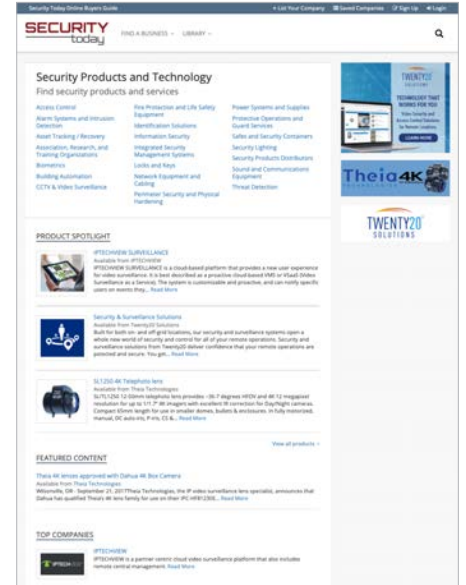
Security Today Online Buyers Guide + List Your Company Saved Companies Sign Up Login

SECURITY today FIND A BUSINESS LIBRARY

Security Products and Technology
Find security products and services

Access Control
Alarm Systems and Intrusion Detection
Asset Tracking / Recovery
Association, Research, and Training Organizations
Biometrics
Building Automation
CCTV & Video Surveillance

Fire Protection and Life Safety Equipment
Identification Solutions
Information Security
Integrated Security Management Systems
Locks and Keys
Network Equipment and Cabling
Perimeter Security and Physical Hardening

Power Systems and Supplies
Protective Operations and Guard Services
Safes and Security Containers
Security Lighting
Security Products Distributors
Sound and Communications Equipment
Threat Detection

TWENTY20
TECHNOLOGY THAT WORKS FOR YOU
LEARN MORE

Theia 4K

TWENTY20 SOLUTIONS

PRODUCT SPOTLIGHT

IPTECHVIEW SURVEILLANCE
Available from IPTECHVIEW
IPTECHVIEW SURVEILLANCE is a cloud-based platform that provides a new user experience for video surveillance. It is best described as a proactive cloud based VMS or VSaaS (Video Surveillance as a Service). The system is customizable and proactive, and can notify specific users or events they... Read More

Security & Surveillance Solutions
Available from Twenty20 Solutions
Built for both on- and off-grid locations, our security and surveillance systems open a whole new world of security and control for all of your remote operations. Security and surveillance solutions from Twenty20 deliver confidence that your remote operations are protected and secure. You get... Read More

SL1250 4K Telephoto lens
Available from Theia Technologies
SL/TL1250 12-50mm telephoto lens provides ~26.7 degree HFOV and 4K 12 megapixel resolution for up to 1/1.7" 4K imagers with excellent IR correction for Day/Night cameras. Compact 65mm length for use in smaller domes, bullets & enclosures. In fully motorized, manual, DC auto iris, P iris, CS &... Read More

View all products

FEATURED CONTENT

Theia 4K lenses approved with Dahua 4K Box Camera
Available from Theia Technologies
Wilsonville, OR - September 21, 2017Theia Technologies, the IP video surveillance lens specialist, announces that Dahua has qualified Theia's 4K lens family for use on their IPC-HF81230E... Read More

TOP COMPANIES

IPTECHVIEW
IPTECHVIEW is a partner centric cloud video surveillance platform that also includes remote central management. Read More